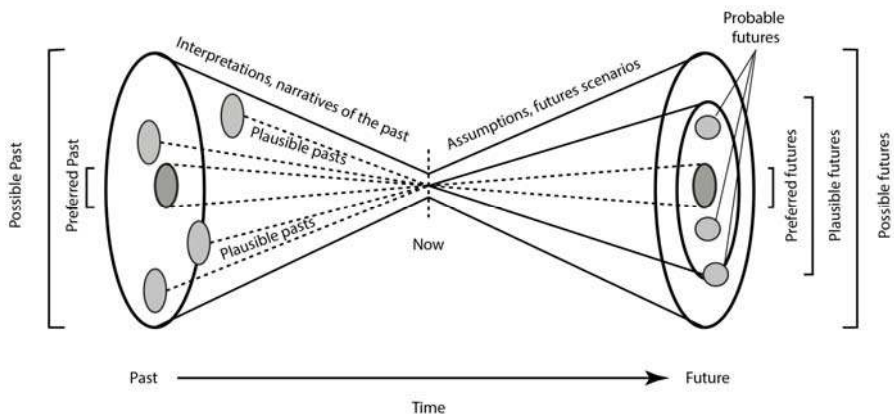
Possible Past

Preferred Past

Interpretations, narratives of the past

Plausible pasts

Plausible pasts

Now

Assumptions, futures scenarios

Probable futures

Preferred futures

Plausible futures

Possible futures

Past

Future

Time